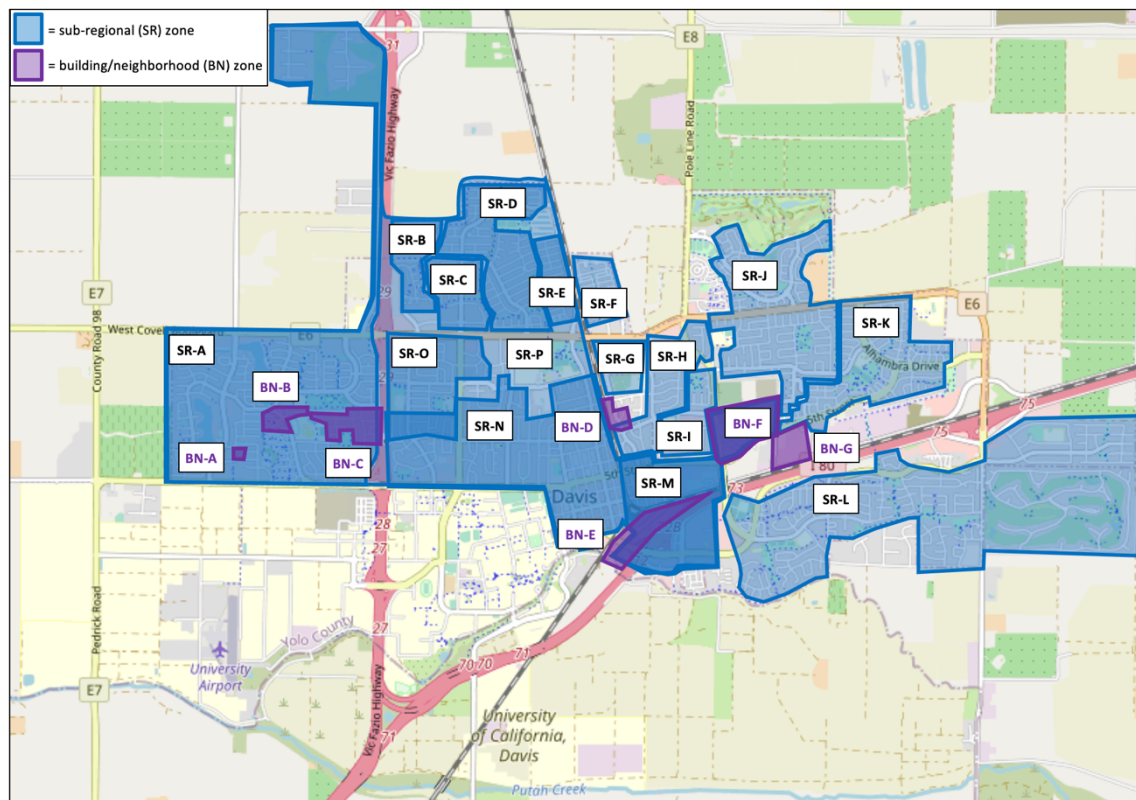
= sub-regional (SR) zone
= building/neighborhood (BN) zone

31
E8
Pole Line Road
SR-D
SR-B
SR-C
SR-E
SR-F
SR-J
E7
County Road 98
West Covell
29
E6
SR-K
SR-A
SR-O
SR-P
SR-G
SR-H
Alhambra Drive
BN-B
SR-N
BN-D
5th Street
75
BN-F
SR-I
75
BN-A
BN-C
BN-G
80
Davis
SR-M
73
SR-L
28
BN-E
27
Pedrick Road
Yolo County
27
University Airport
70
70
71
E7
Vic Fazio Highway
Vic Fazio Highway
71
University of California, Davis
Putah Creek